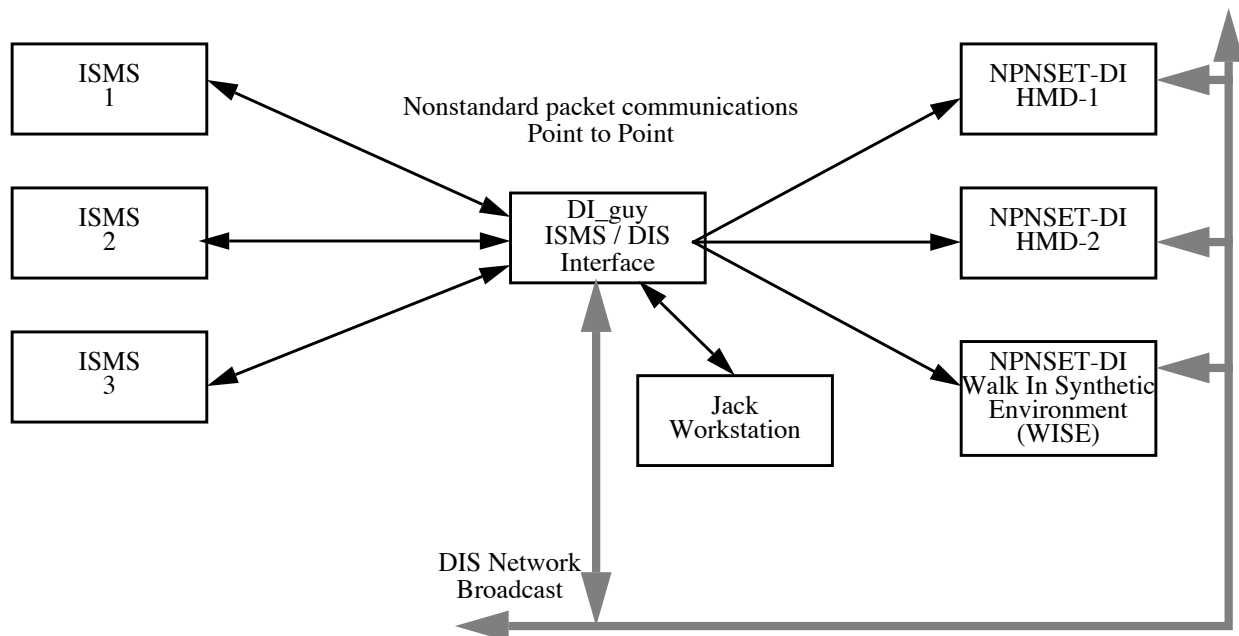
ISMS
1

ISMS
2

ISMS
3

Nonstandard packet communications
Point to Point

DI_guy
ISMS / DIS
Interface

Jack
Workstation

NPNSET-DI
HMD-1

NPNSET-DI
HMD-2

NPNSET-DI
Walk In Synthetic
Environment
(WISE)

DIS Network
Broadcast